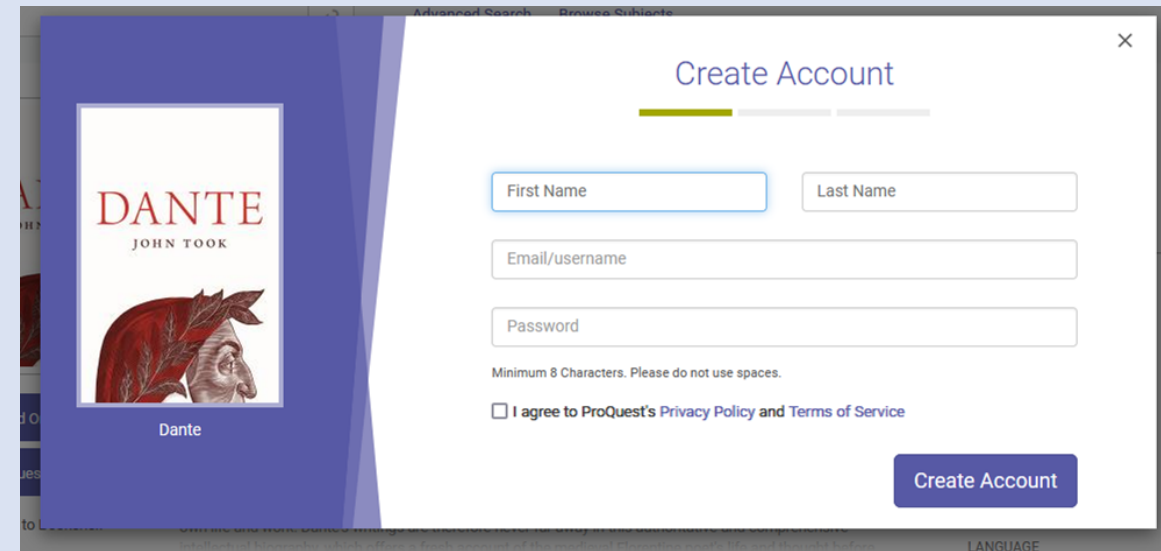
Advanced Search Browse Subjects

DANTE
JOHN TOOK

Dante

Create Account

First Name

Last Name

Email/username

Password

Minimum 8 Characters. Please do not use spaces.

I agree to ProQuest's Privacy Policy and Terms of Service

Create Account

LANGUAGE